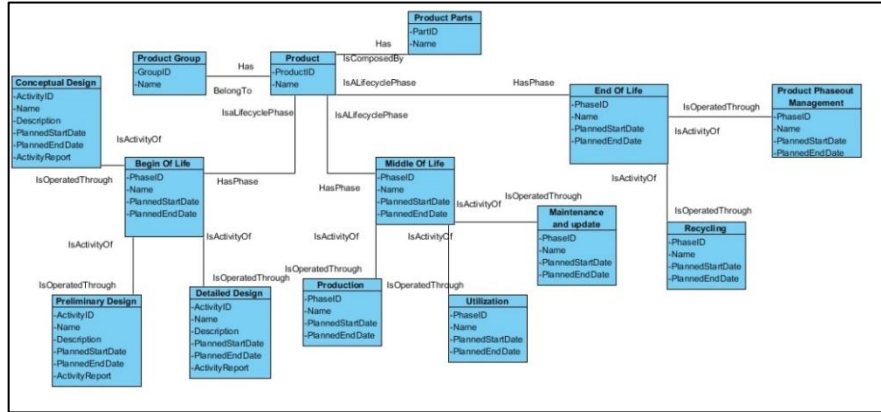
Product Parts
-PartID
-Name

Has
IsComposedBy

Product Group
-GroupID
-Name

Has
BelongTo

Product
-ProductID
-Name

IsALifecyclePhase
HasPhase

End Of Life
-PhaseID
-Name
-PlannedStartDate
-PlannedEndDate

IsOperatedThrough
IsActivityOf

Product Phaseout Management
-PhaseID
-Name
-PlannedStartDate
-PlannedEndDate

Conceptual Design
-ActivityID
-Name
-Description
-PlannedStartDate
-PlannedEndDate
-ActivityReport

IsActivityOf
IsOperatedThrough

IsLifecyclePhase
IsALifecyclePhase

Begin Of Life
-PhaseID
-Name
-PlannedStartDate
-PlannedEndDate

HasPhase

Middle Of Life
-PhaseID
-Name
-PlannedStartDate
-PlannedEndDate

HasPhase

IsActivityOf
IsOperatedThrough

IsActivityOf

IsOperatedThrough

Maintenance and update
-PhaseID
-Name
-PlannedStartDate
-PlannedEndDate

Recycling
-PhaseID
-Name
-PlannedStartDate
-PlannedEndDate

IsActivityOf
IsActivityOf
IsActivityOf
IsActivityOf

IsOperatedThrough
IsOperatedThrough
IsOperatedThrough
IsOperatedThrough

Preliminary Design
-ActivityID
-Name
-Description
-PlannedStartDate
-PlannedEndDate
-ActivityReport

Detailed Design
-ActivityID
-Name
-Description
-PlannedStartDate
-PlannedEndDate
-ActivityReport

Production
-PhaseID
-Name
-PlannedStartDate
-PlannedEndDate

Utilization
-PhaseID
-Name
-PlannedStartDate
-PlannedEndDate